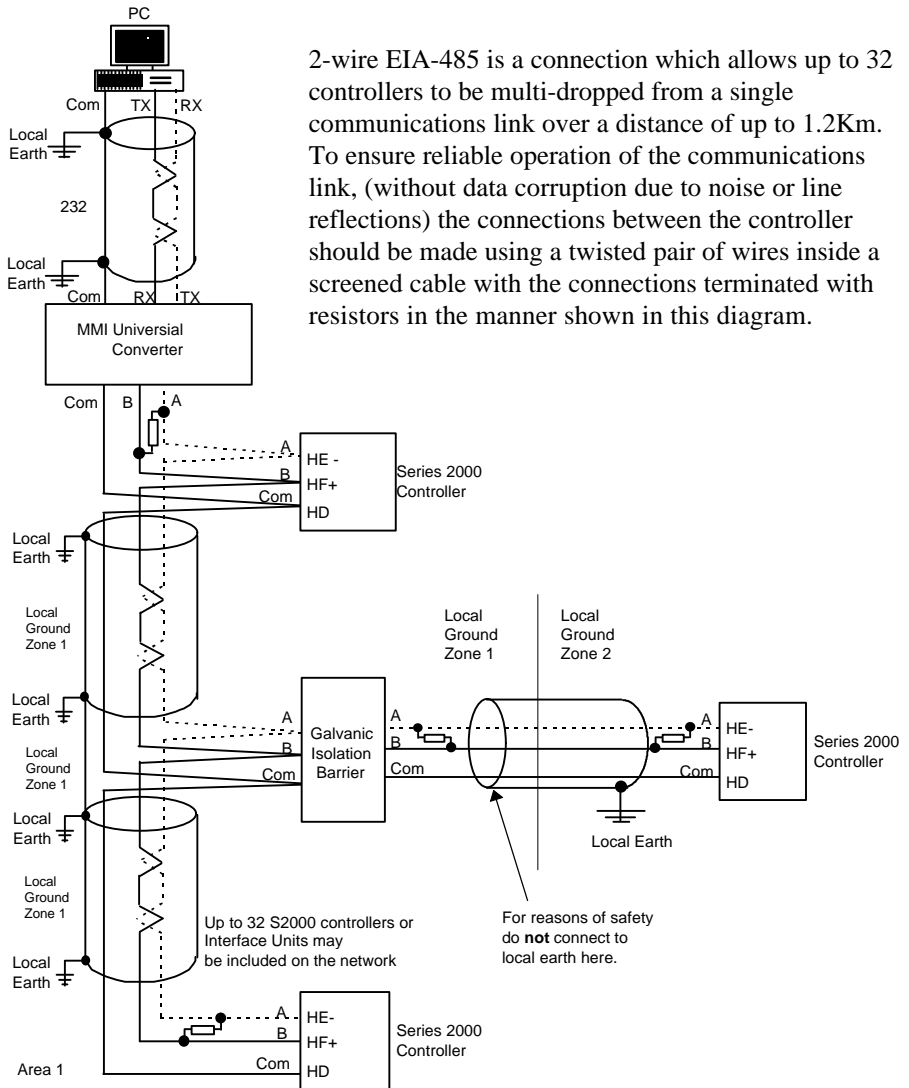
PC

Com TX RX

Local Earth

232

Local Earth

Com RX TX

2-wire EIA-485 is a connection which allows up to 32 controllers to be multi-dropped from a single communications link over a distance of up to 1.2Km. To ensure reliable operation of the communications link, (without data corruption due to noise or line reflections) the connections between the controller should be made using a twisted pair of wires inside a screened cable with the connections terminated with resistors in the manner shown in this diagram.

MMI Universial Converter

Com B A

A HE -
B HF+
Com HD

Series 2000 Controller

Local Earth

Local Ground Zone 1

Local Ground Zone 1

Local Ground Zone 2

Local Earth

A
B
Com

Galvanic Isolation Barrier

A
B
Com

A HE-
B HF+
Com HD

Series 2000 Controller

Local Ground Zone 1

Local Earth

Local Earth

Local Ground Zone 1

For reasons of safety do **not** connect to local earth here.

Up to 32 S2000 controllers or Interface Units may be included on the network

Local Earth

A HE-
B HF+
Com HD

Series 2000 Controller

Area 1